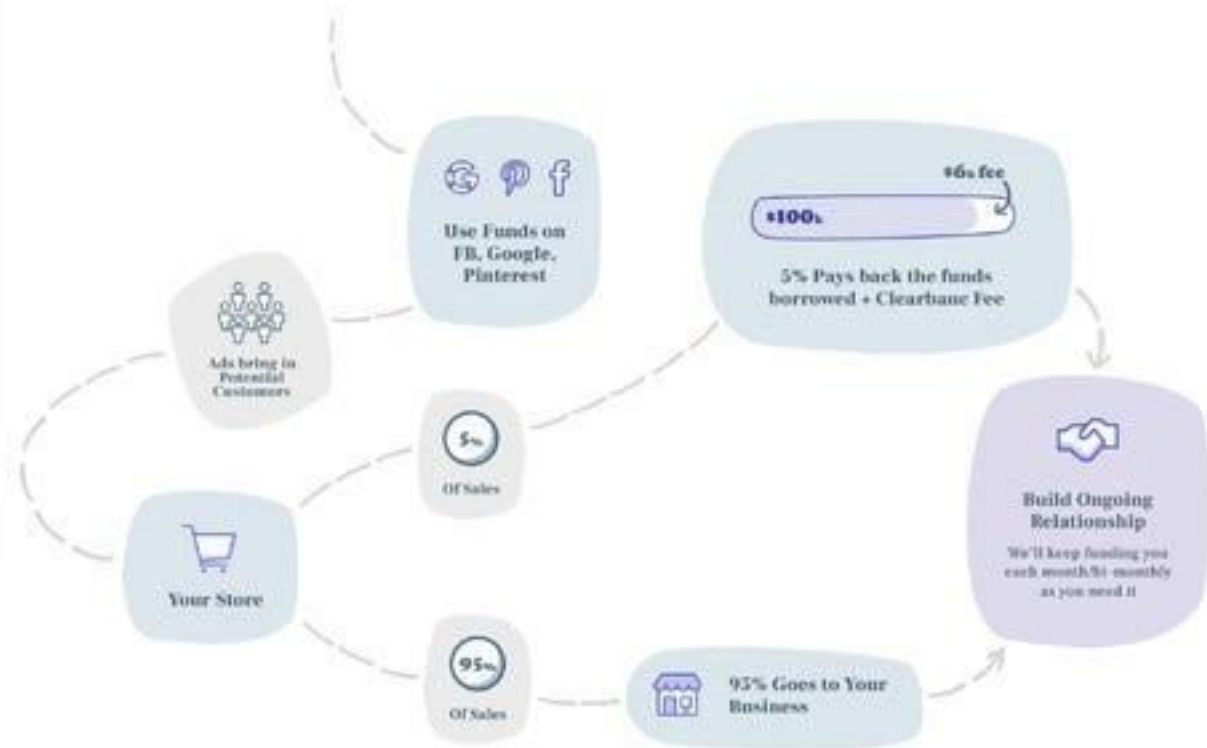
Use Funds on FB, Google, Pinterest

$6k fee

$100k

5% Pays back the funds borrowed + Clearbanc Fee

Ads bring in Potential Customers

5%

Of Sales

Build Ongoing Relationship

We'll keep funding you each month/bi-monthly as you need it

Your Store

95%

Of Sales

95% Goes to Your Business